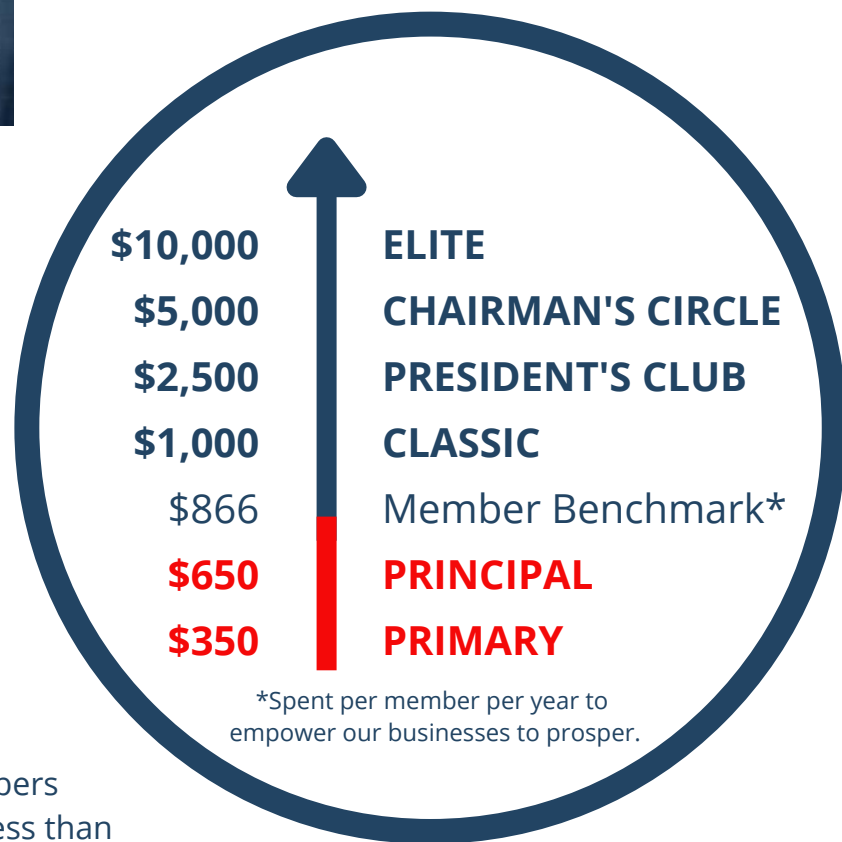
$10,000 ELITE
$5,000 CHAIRMAN'S CIRCLE
$2,500 PRESIDENT'S CLUB
$1,000 CLASSIC
$866 Member Benchmark*
$650 PRINCIPAL
$350 PRIMARY

*Spent per member per year to empower our businesses to prosper.

bers
ess than